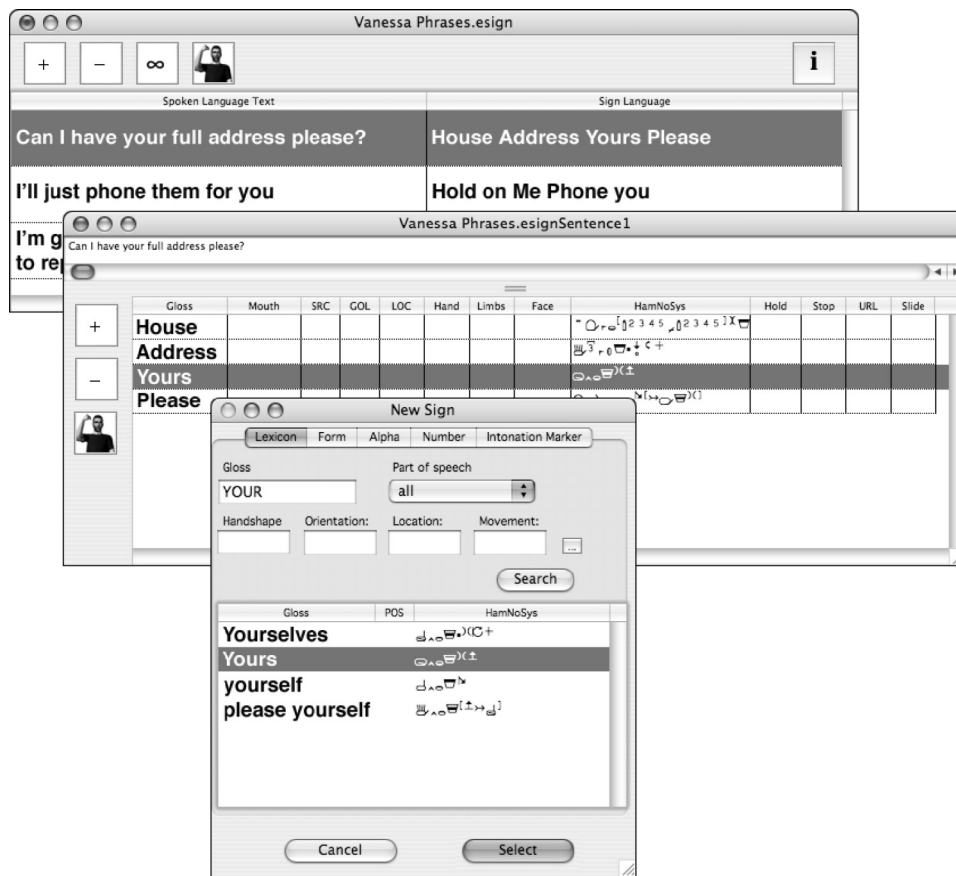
Vanessa Phrases.esign

+ − ∞ i

| Spoken Language Text | Sign Language |
|---|---|
| Can I have your full address please? | House Address Yours Please |
| I'll just phone them for you | Hold on Me Phone you |
| I'm g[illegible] to re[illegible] | |

Vanessa Phrases.esignSentence1

Can I have your full address please?

+ −

| Gloss | Mouth | SRC | GOL | LOC | Hand | Limbs | Face | HamNoSys | Hold | Stop | URL | Slide |
|---|---|---|---|---|---|---|---|---|---|---|---|---|
| House | | | | | | | | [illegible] | | | | |
| Address | | | | | | | | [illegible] | | | | |
| Yours | | | | | | | | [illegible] | | | | |
| Please | | | | | | | | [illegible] | | | | |

New Sign

Lexicon Form Alpha Number Intonation Marker

Gloss
YOUR

Part of speech
all

Handshape Orientation: Location: Movement:

...

Search

| Gloss | POS | HamNoSys |
|---|---|---|
| Yourselves | | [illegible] |
| Yours | | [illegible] |
| yourself | | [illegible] |
| please yourself | | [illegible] |

Cancel Select